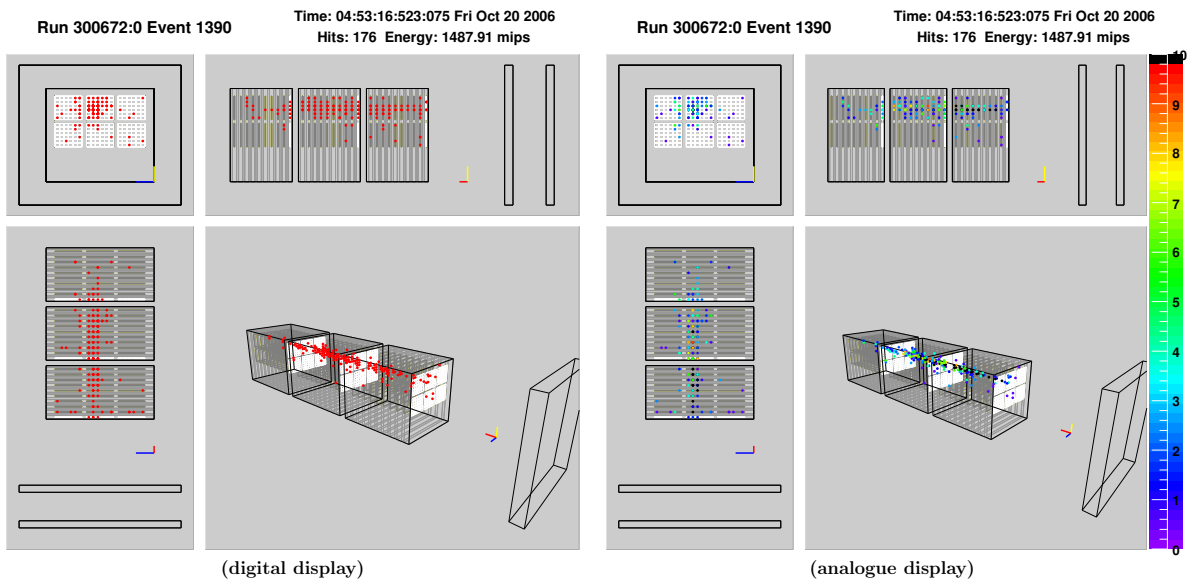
Run 300672:0 Event 1390

Time: 04:53:16:523:075 Fri Oct 20 2006
Hits: 176 Energy: 1487.91 mips

(digital display)

Run 300672:0 Event 1390

Time: 04:53:16:523:075 Fri Oct 20 2006
Hits: 176 Energy: 1487.91 mips

10
9
8
7
6
5
4
3
2
1
0

(analogue display)